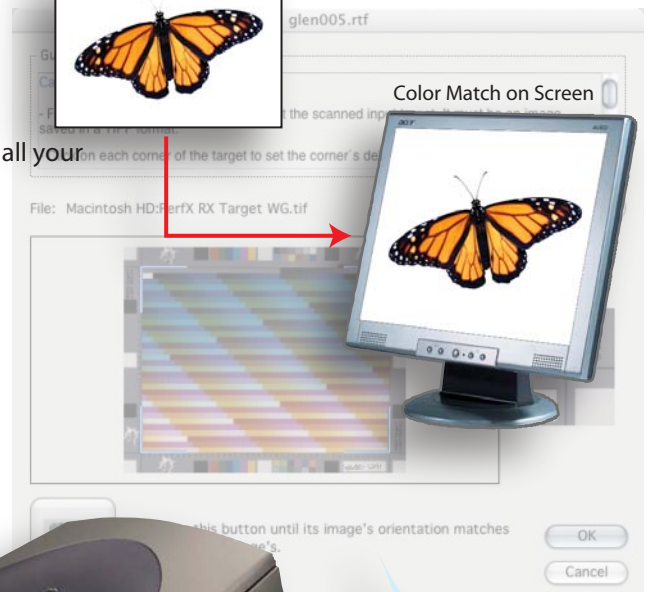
glen005.rtf

Color Match on Screen

Gu

Ca

- F the scanned input must be an image saved in a TIFF format.

all your

on each corner of the target to set the corner's de

File: Macintosh HD:PerfX RX Target WG.tif

this button until its image's orientation matches ge's.

OK

Cancel

acer